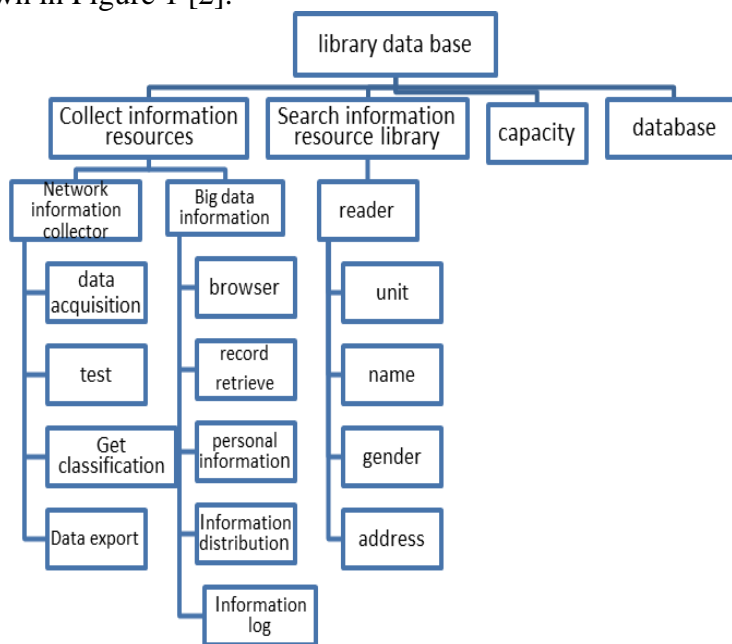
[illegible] in Figure 1 [2].

library data base

Collect information resources

Search information resource library

capacity

database

Network information collector

Big data information

reader

data acquisition

test

Get classification

Data export

browser

record retrieve

personal information

Information distribution

Information log

unit

name

gender

address